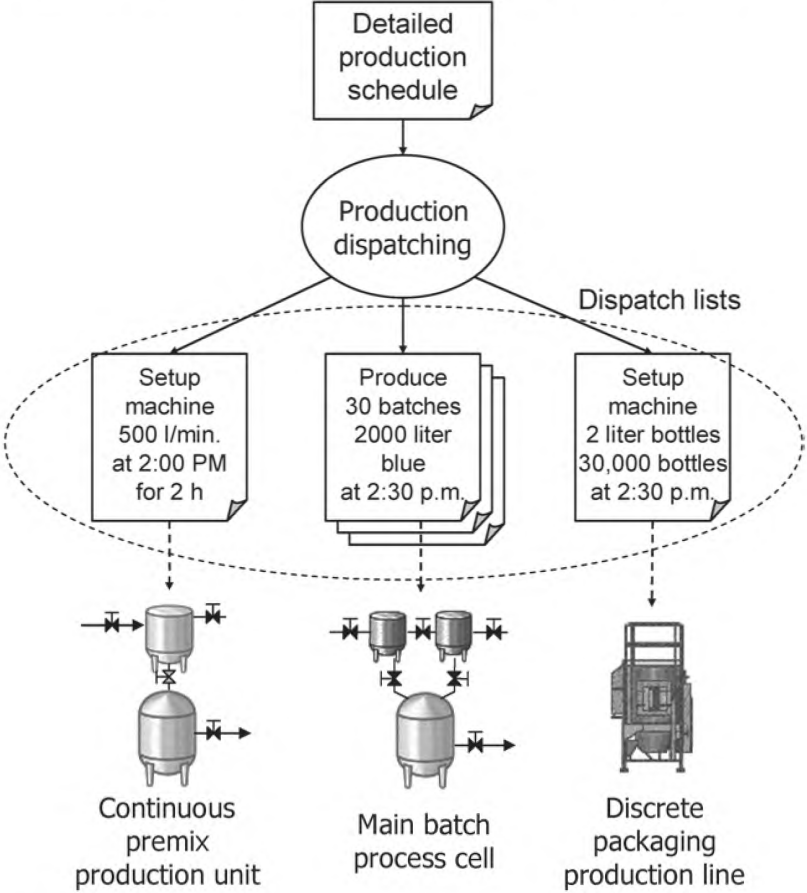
Detailed production schedule

Production dispatching

Dispatch lists

Setup machine 500 l/min. at 2:00 PM for 2 h

Produce 30 batches 2000 liter blue at 2:30 p.m.

Setup machine 2 liter bottles 30,000 bottles at 2:30 p.m.

Continuous premix production unit

Main batch process cell

Discrete packaging production line